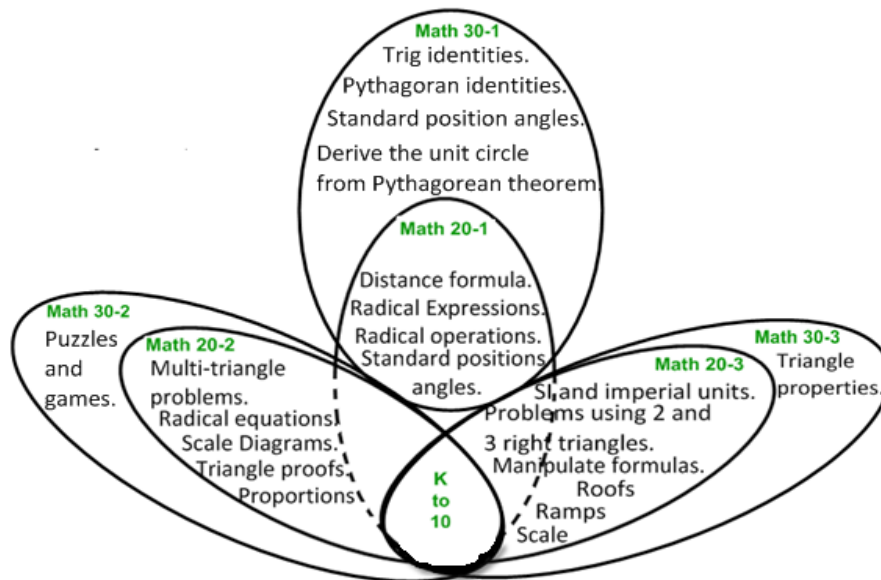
Math 30-1
Trig identities.
Pythagoran identities.
Standard position angles.
Derive the unit circle from Pythagorean theorem.

Math 20-1
Distance formula.
Radical Expressions.
Radical operations.
Standard positions angles.

Math 30-2
Puzzles and games.

Math 20-2
Multi-triangle problems.
Radical equations
Scale Diagrams.
Triangle proofs
Proportions

Math 30-3
Triangle properties.

Math 20-3
SI and imperial units.
Problems using 2 and 3 right triangles.
Manipulate formulas.
Roofs
Ramps
Scale

K to 10